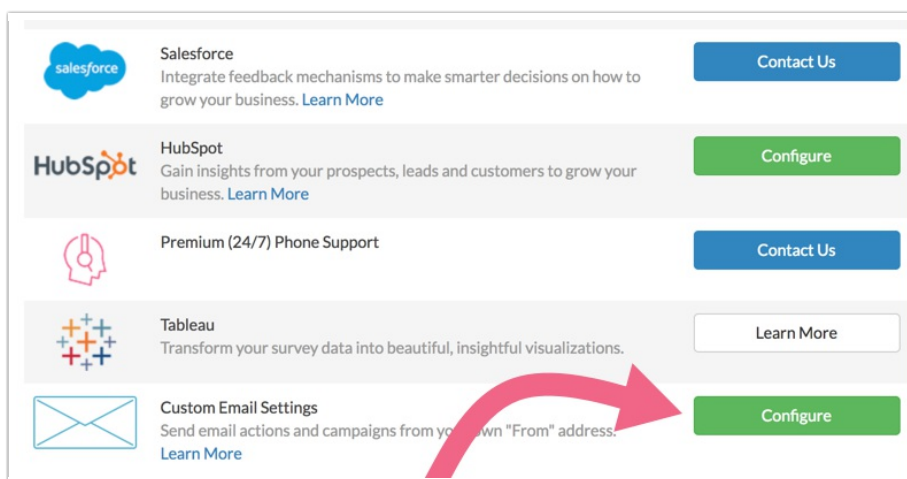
salesforce

Salesforce

Integrate feedback mechanisms to make smarter decisions on how to grow your business. Learn More

Contact Us

HubSpot

HubSpot

Gain insights from your prospects, leads and customers to grow your business. Learn More

Configure

Premium (24/7) Phone Support

Contact Us

Tableau

Transform your survey data into beautiful, insightful visualizations.

Learn More

Custom Email Settings

Send email actions and campaigns from yo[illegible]wn "From" address.

Learn More

Configure